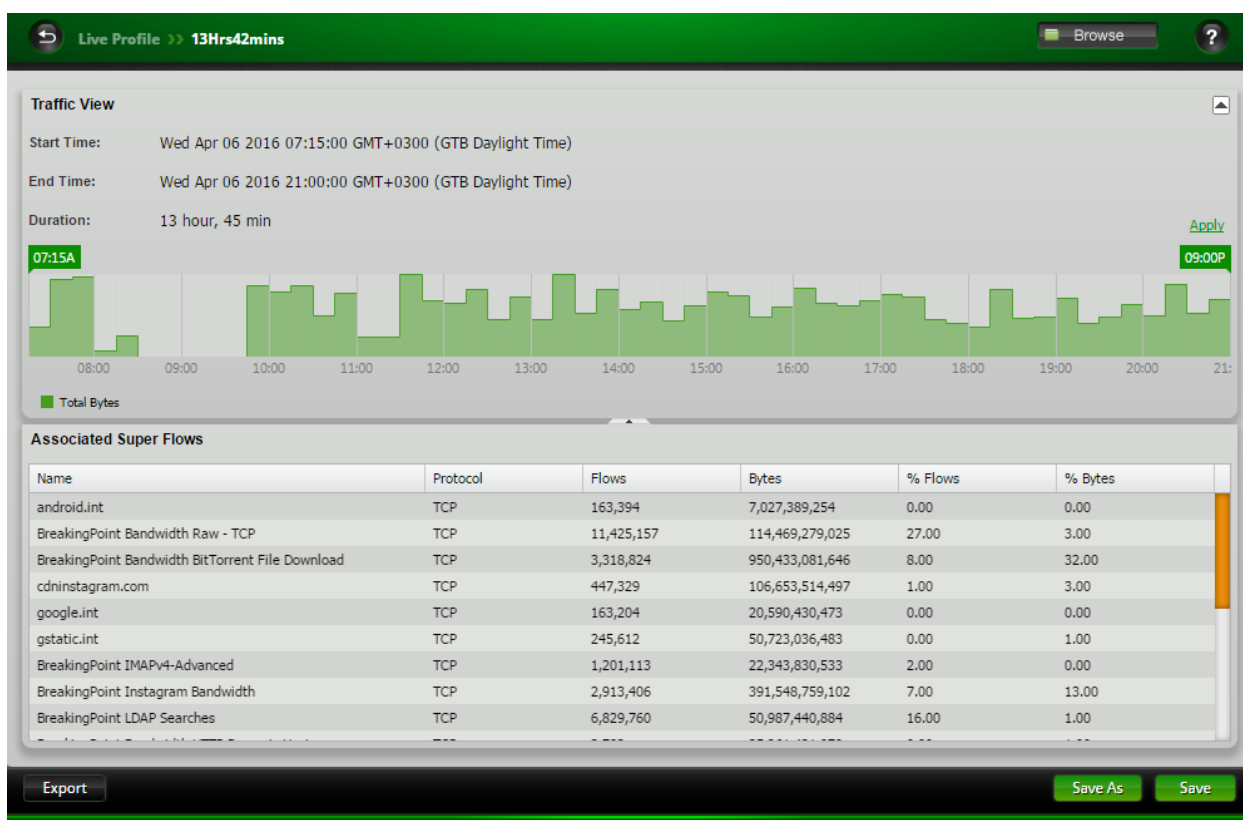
Live Profile >> 13Hrs42mins

Browse

?

Traffic View

Start Time: Wed Apr 06 2016 07:15:00 GMT+0300 (GTB Daylight Time)

End Time: Wed Apr 06 2016 21:00:00 GMT+0300 (GTB Daylight Time)

Duration: 13 hour, 45 min

Apply

07:15A

09:00P

08:00 09:00 10:00 11:00 12:00 13:00 14:00 15:00 16:00 17:00 18:00 19:00 20:00 21:

Total Bytes

Associated Super Flows

| Name | Protocol | Flows | Bytes | % Flows | % Bytes |
|---|---|---|---|---|---|
| android.int | TCP | 163,394 | 7,027,389,254 | 0.00 | 0.00 |
| BreakingPoint Bandwidth Raw - TCP | TCP | 11,425,157 | 114,469,279,025 | 27.00 | 3.00 |
| BreakingPoint Bandwidth BitTorrent File Download | TCP | 3,318,824 | 950,433,081,646 | 8.00 | 32.00 |
| cdninstagram.com | TCP | 447,329 | 106,653,514,497 | 1.00 | 3.00 |
| google.int | TCP | 163,204 | 20,590,430,473 | 0.00 | 0.00 |
| gstatic.int | TCP | 245,612 | 50,723,036,483 | 0.00 | 1.00 |
| BreakingPoint IMAPv4-Advanced | TCP | 1,201,113 | 22,343,830,533 | 2.00 | 0.00 |
| BreakingPoint Instagram Bandwidth | TCP | 2,913,406 | 391,548,759,102 | 7.00 | 13.00 |
| BreakingPoint LDAP Searches | TCP | 6,829,760 | 50,987,440,884 | 16.00 | 1.00 |
| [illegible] | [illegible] | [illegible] | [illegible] | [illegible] | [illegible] |

Export

Save As

Save